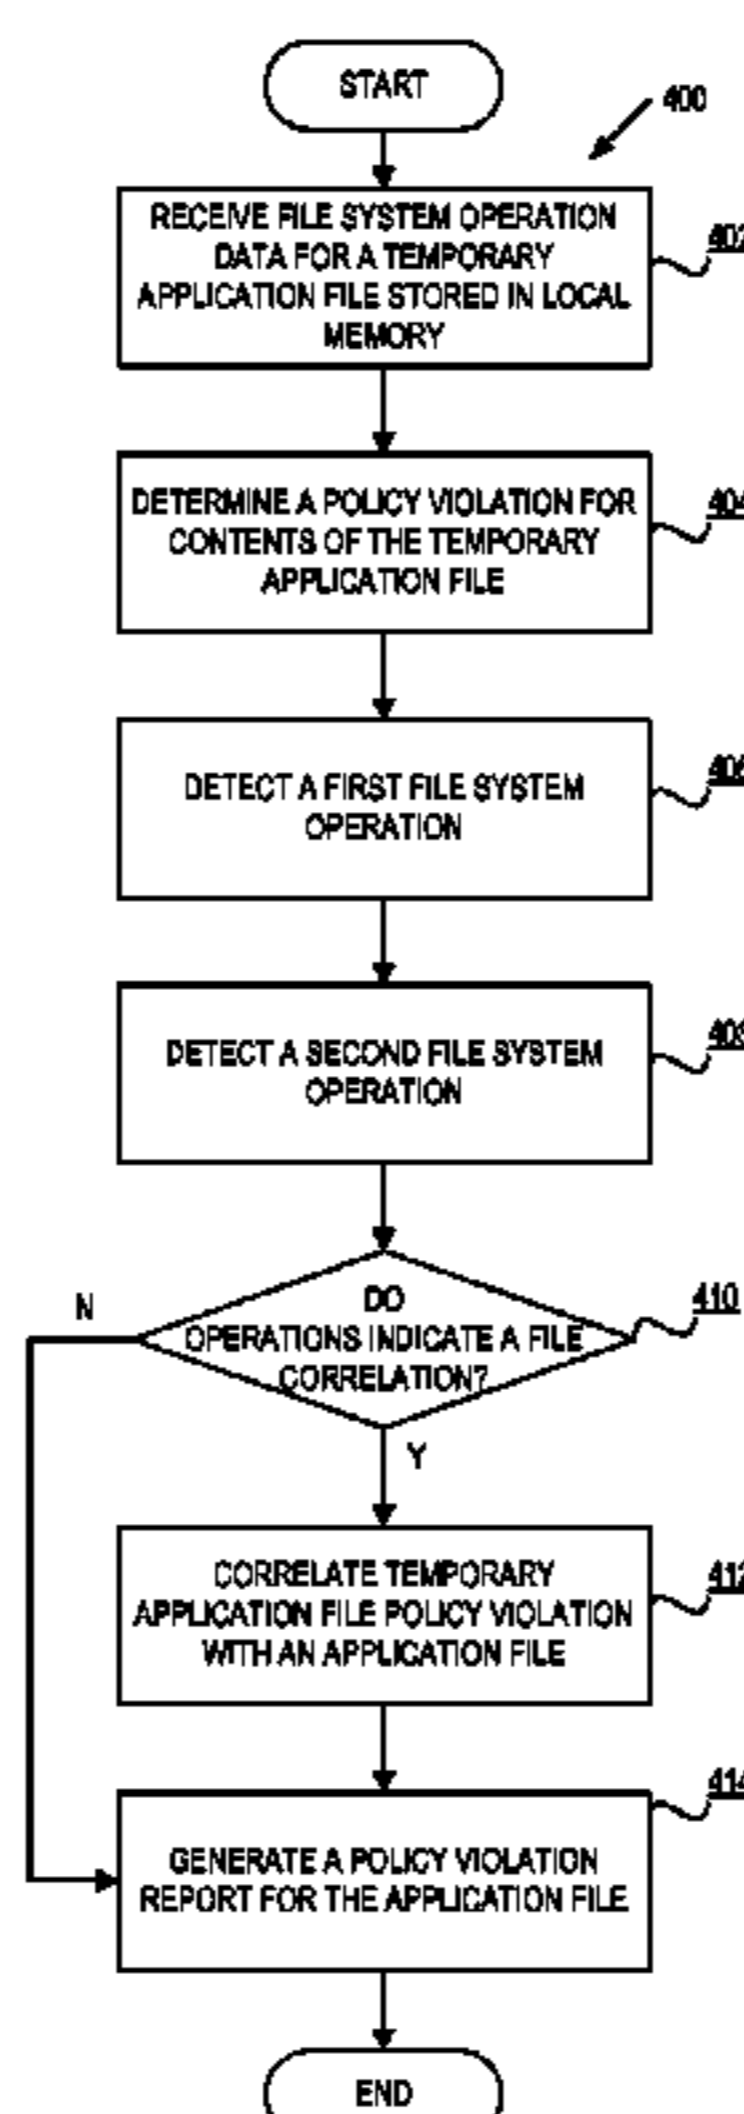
START

400

RECEIVE FILE SYSTEM OPERATION DATA FOR A TEMPORARY APPLICATION FILE STORED IN LOCAL MEMORY

402

DETERMINE A POLICY VIOLATION FOR CONTENTS OF THE TEMPORARY APPLICATION FILE

404

DETECT A FIRST FILE SYSTEM OPERATION

406

DETECT A SECOND FILE SYSTEM OPERATION

408

DO OPERATIONS INDICATE A FILE CORRELATION?

410

N

Y

CORRELATE TEMPORARY APPLICATION FILE POLICY VIOLATION WITH AN APPLICATION FILE

412

GENERATE A POLICY VIOLATION REPORT FOR THE APPLICATION FILE

414

END